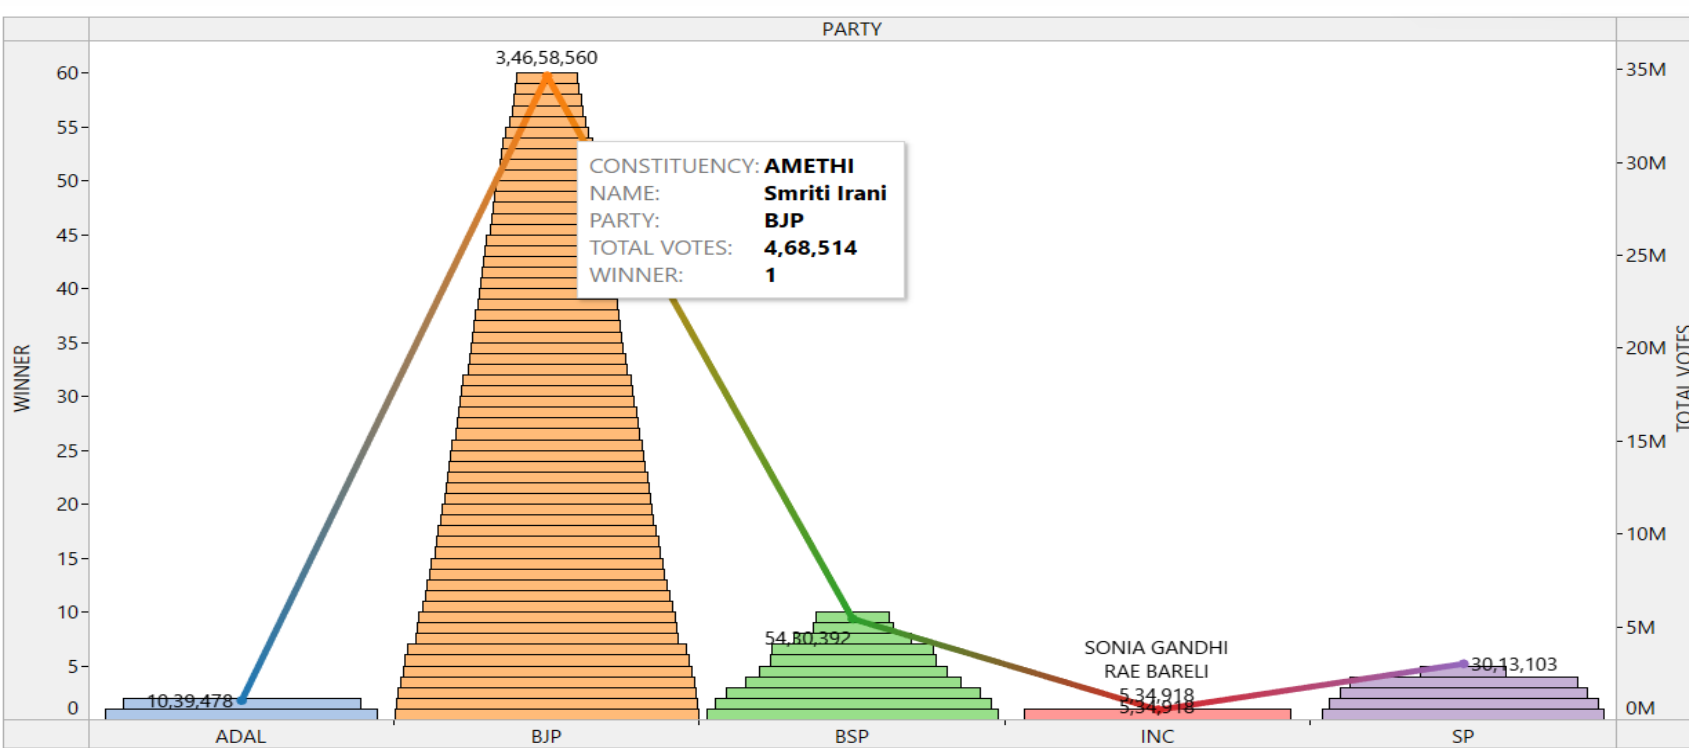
PARTY

WINNER

60
55
50
45
40
35
30
25
20
15
10
5
0

3,46,58,560

CONSTITUENCY: AMETHI
NAME: Smriti Irani
PARTY: BJP
TOTAL VOTES: 4,68,514
WINNER: 1

54,30,392

SONIA GANDHI
RAE BARELI
5,34,918
5,34,918

30,13,103

10,39,478

35M
30M
25M
20M
15M
10M
5M
0M

TOTAL VOTES

ADAL
BJP
BSP
INC
SP